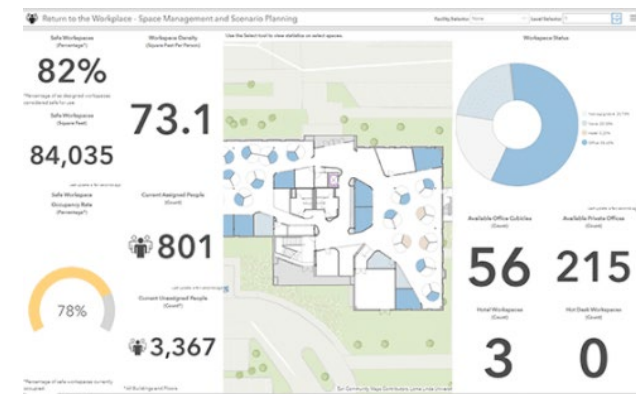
Return to the Workplace - Space Management and Scenario Planning

Facility Selector: None

Level Selector: 1

Safe Workspaces
(Percentage*)

82%

*Percentage of as-designed workspaces considered safe for use.

Safe Workspaces
(Square Feet)

84,035

Last update a few seconds ago

Safe Workspace
Occupancy Rate
(Percentage*)

78%

*Percentage of safe workspaces currently occupied.

Workspace Density
(Square Feet Per Person)

73.1

Current Assigned People
(Count)

801

Last update a few seconds ago

Current Unassigned People
(Count*)

3,367

*All Buildings and Floors

Use the Select tool to view statistics on select spaces.

Esri Community Maps Contributors, Loma Linda University

Workspace Status

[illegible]
Vacant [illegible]
Hotel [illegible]
Office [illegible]

Available Office Cubicles
(Count)

56

Available Private Offices
(Count)

215

Hotel Workspaces
(Count)

3

Hot Desk Workspaces
(Count)

0